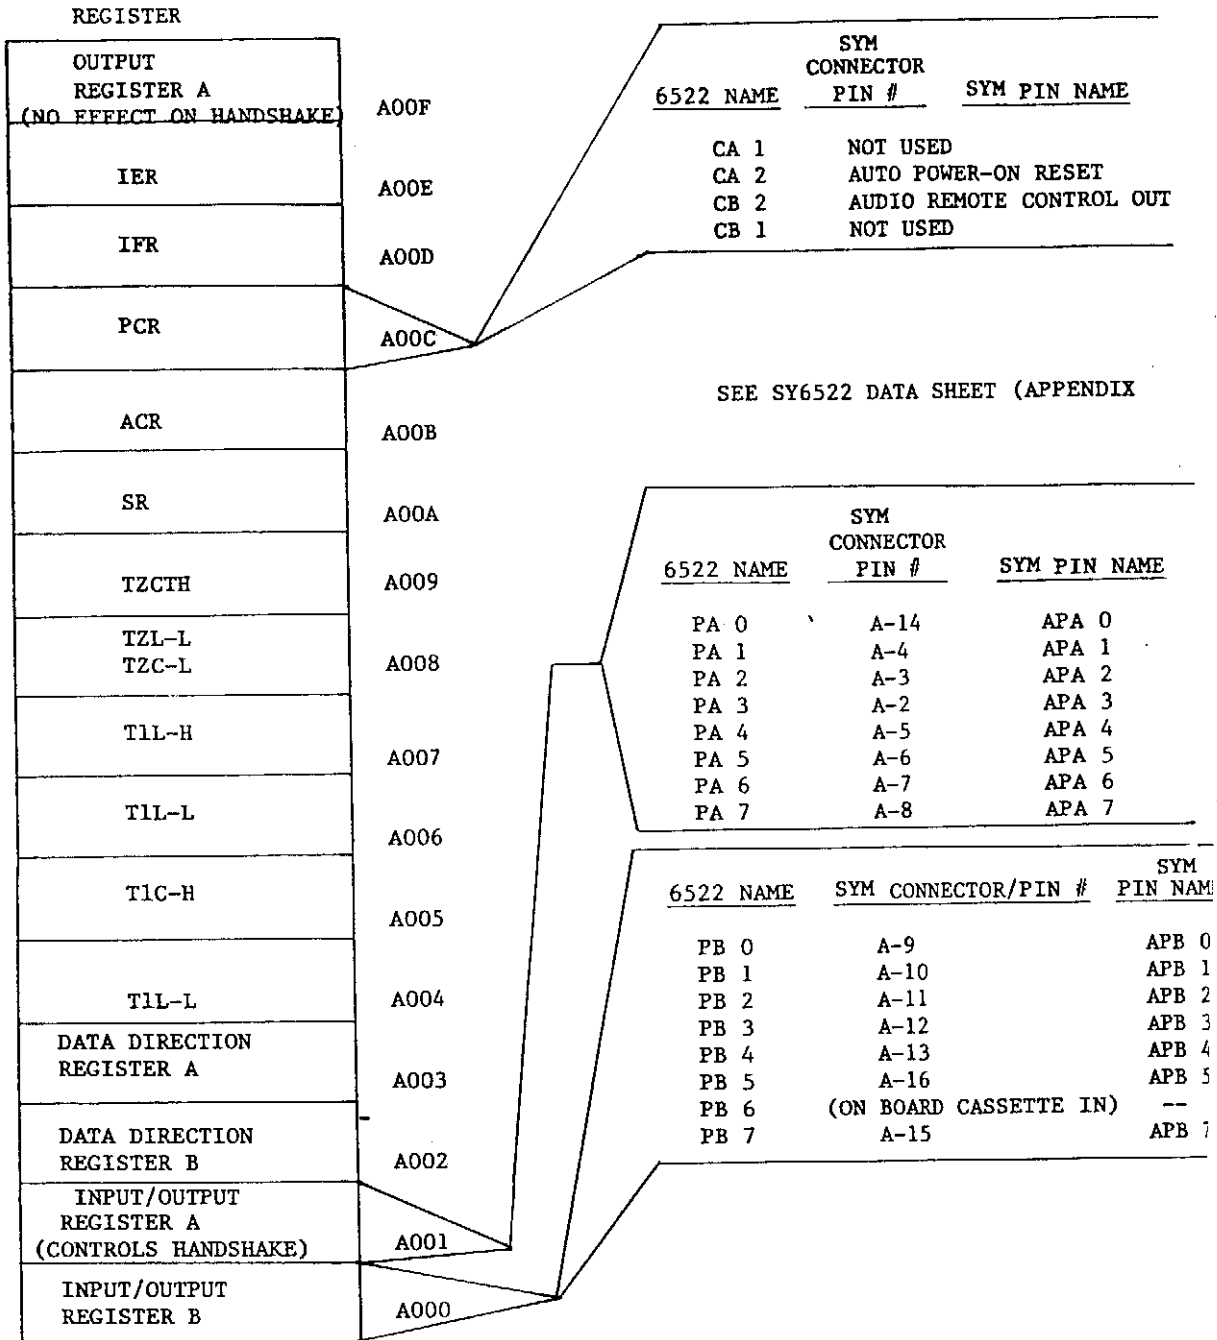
REGISTER

| | |
|---|---|
| OUTPUT REGISTER A (NO EFFECT ON HANDSHAKE) | A00F |
| IER | A00E |
| IFR | A00D |
| PCR | A00C |
| ACR | A00B |
| SR | A00A |
| TZCTH | A009 |
| TZL-L TZC-L | A008 |
| T1L-H | A007 |
| T1L-L | A006 |
| T1C-H | A005 |
| T1L-L | A004 |
| DATA DIRECTION REGISTER A | A003 |
| DATA DIRECTION REGISTER B | A002 |
| INPUT/OUTPUT REGISTER A (CONTROLS HANDSHAKE) | A001 |
| INPUT/OUTPUT REGISTER B | A000 |

| 6522 NAME | SYM CONNECTOR PIN # | SYM PIN NAME |
|---|---|---|
| CA 1 | NOT USED | |
| CA 2 | AUTO POWER-ON RESET | |
| CB 2 | AUDIO REMOTE CONTROL OUT | |
| CB 1 | NOT USED | |

SEE SY6522 DATA SHEET (APPENDIX

| 6522 NAME | SYM CONNECTOR PIN # | SYM PIN NAME |
|---|---|---|
| PA 0 | A-14 | APA 0 |
| PA 1 | A-4 | APA 1 |
| PA 2 | A-3 | APA 2 |
| PA 3 | A-2 | APA 3 |
| PA 4 | A-5 | APA 4 |
| PA 5 | A-6 | APA 5 |
| PA 6 | A-7 | APA 6 |
| PA 7 | A-8 | APA 7 |

| 6522 NAME | SYM CONNECTOR/PIN # | SYM PIN NAM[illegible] |
|---|---|---|
| PB 0 | A-9 | APB 0 |
| PB 1 | A-10 | APB 1 |
| PB 2 | A-11 | APB 2 |
| PB 3 | A-12 | APB 3 |
| PB 4 | A-13 | APB 4 |
| PB 5 | A-16 | APB 5 |
| PB 6 | (ON BOARD CASSETTE IN) | -- |
| PB 7 | A-15 | APB 7 |